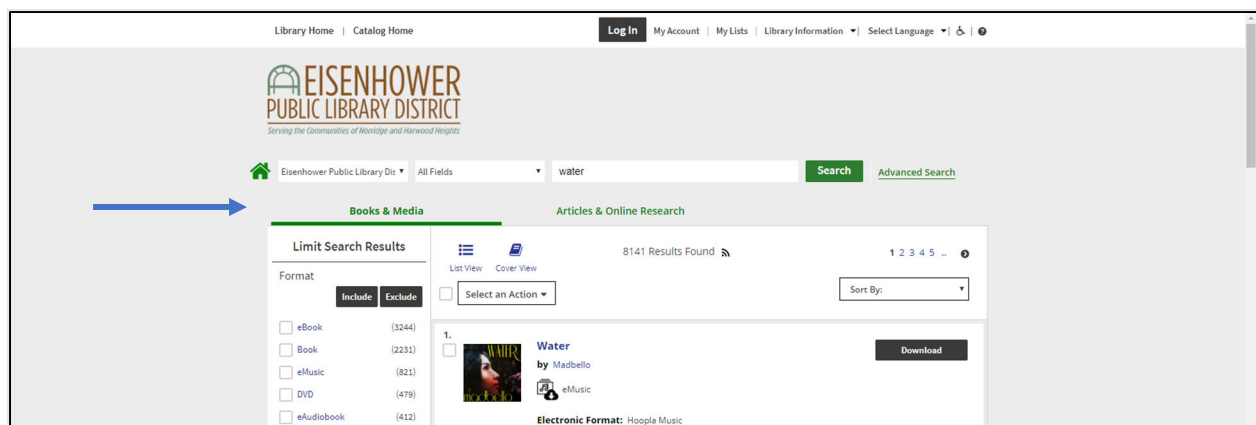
Library Home | Catalog Home

Log In My Account | My Lists | Library Information | Select Language

EISENHOWER PUBLIC LIBRARY DISTRICT
Serving the Communities of Norridge and Harwood Heights

Eisenhower Public Library Dis All Fields water Search Advanced Search

Books & Media

Articles & Online Research

Limit Search Results

Format

Include Exclude

eBook (3244)

Book (2231)

eMusic (821)

DVD (479)

eAudiobook (412)

List View Cover View

8141 Results Found

1 2 3 4 5 ..

Select an Action

Sort By:

1.

WATER
madbello

Water

by Madbello

eMusic

Electronic Format: Hoopla Music

Download